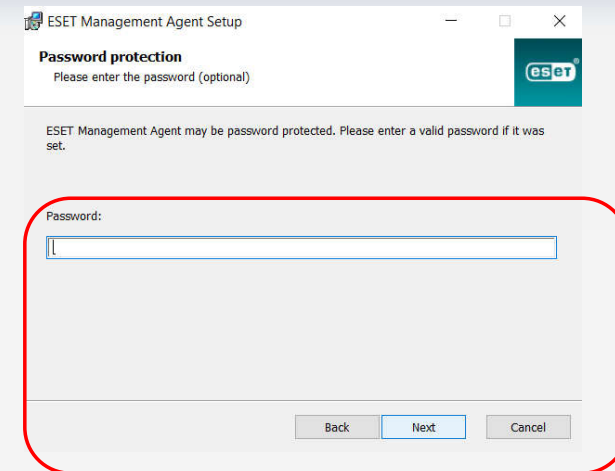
ESET Management Agent Setup

Password protection
Please enter the password (optional)

eset

ESET Management Agent may be password protected. Please enter a valid password if it was set.

Password:

Back Next Cancel